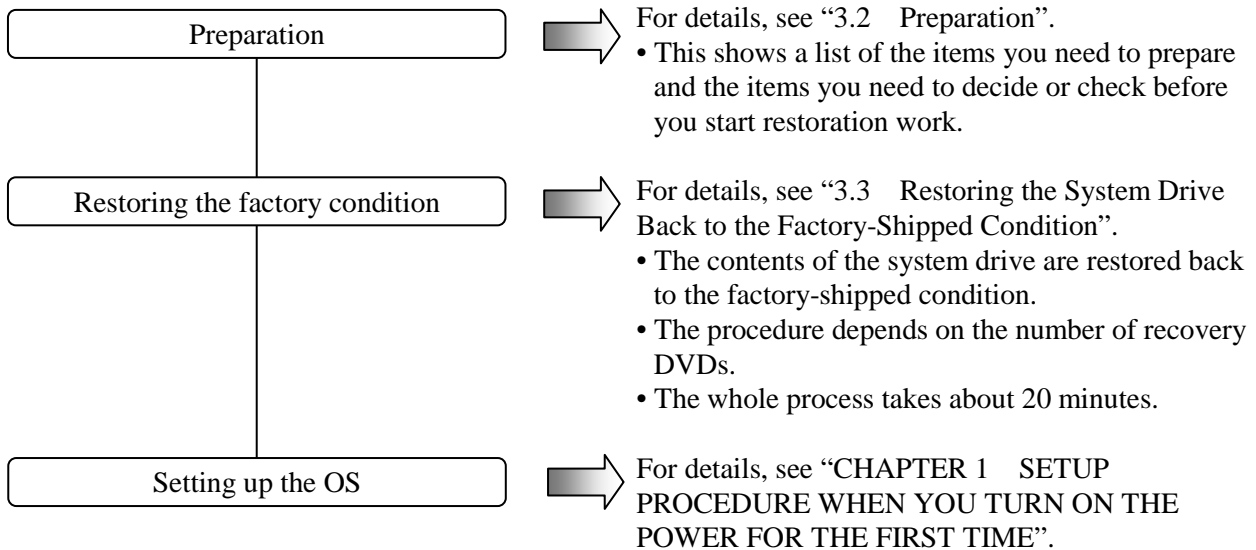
Preparation

For details, see "3.2 Preparation".
• This shows a list of the items you need to prepare and the items you need to decide or check before you start restoration work.

Restoring the factory condition

For details, see "3.3 Restoring the System Drive Back to the Factory-Shipped Condition".
• The contents of the system drive are restored back to the factory-shipped condition.
• The procedure depends on the number of recovery DVDs.
• The whole process takes about 20 minutes.

Setting up the OS

For details, see "CHAPTER 1 SETUP PROCEDURE WHEN YOU TURN ON THE POWER FOR THE FIRST TIME".